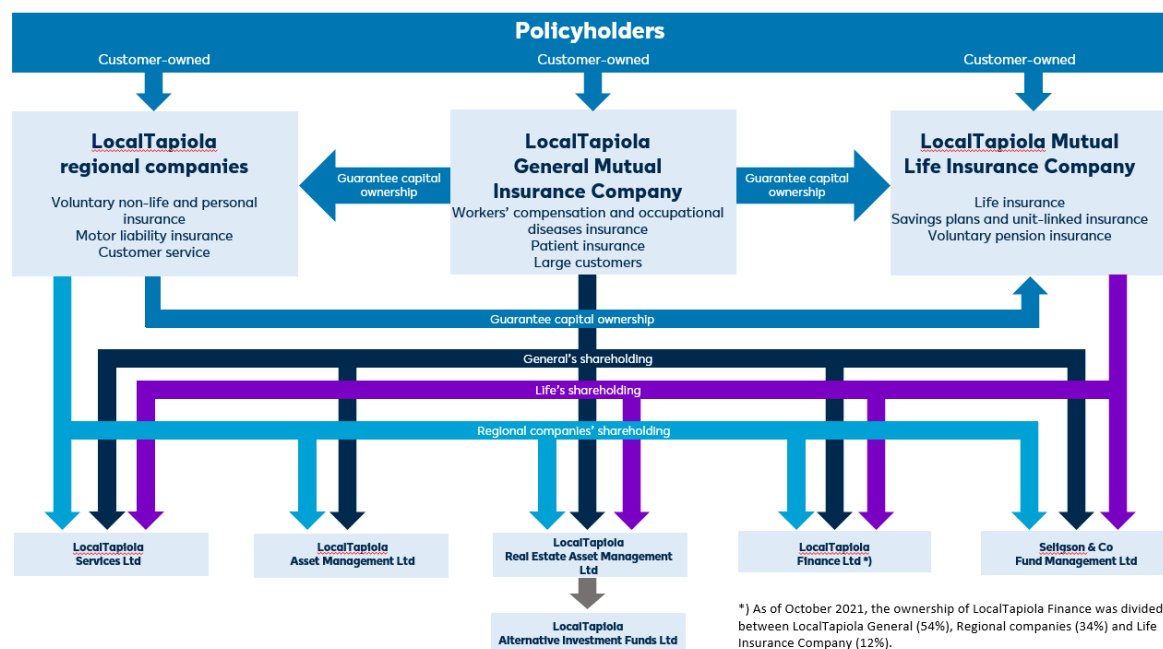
Policyholders

Customer-owned

Customer-owned

Customer-owned

LocalTapiola regional companies

Voluntary non-life and personal insurance
Motor liability insurance
Customer service

Guarantee capital ownership

LocalTapiola General Mutual Insurance Company

Workers' compensation and occupational diseases insurance
Patient insurance
Large customers

Guarantee capital ownership

LocalTapiola Mutual Life Insurance Company

Life insurance
Savings plans and unit-linked insurance
Voluntary pension insurance

Guarantee capital ownership

General's shareholding

Life's shareholding

Regional companies' shareholding

LocalTapiola Services Ltd

LocalTapiola Asset Management Ltd

LocalTapiola Real Estate Asset Management Ltd

LocalTapiola Alternative Investment Funds Ltd

LocalTapiola Finance Ltd *)

Seligson & Co Fund Management Ltd

*) As of October 2021, the ownership of LocalTapiola Finance was divided between LocalTapiola General (54%), Regional companies (34%) and Life Insurance Company (12%).